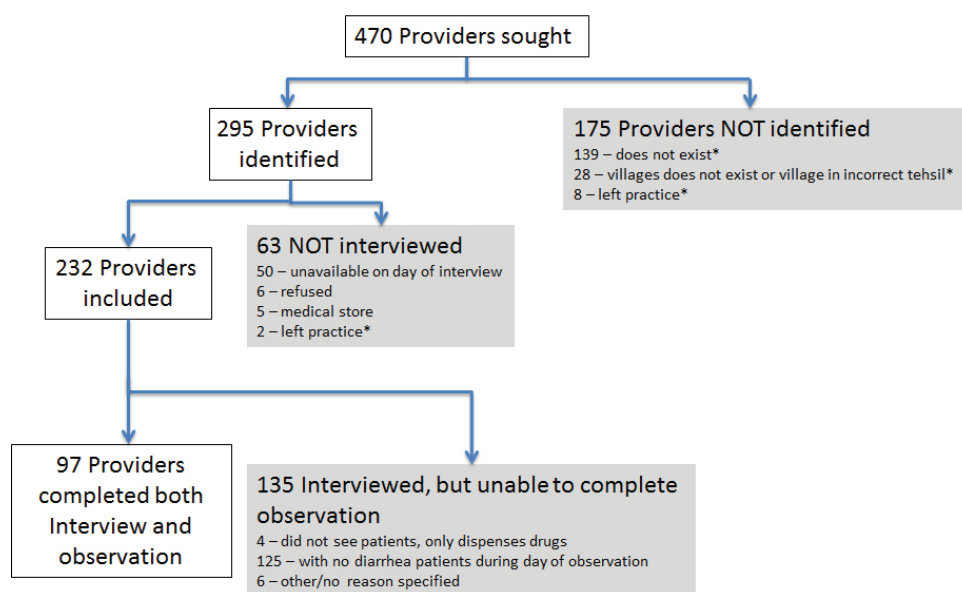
470 Providers sought

295 Providers identified

175 Providers NOT identified
139 – does not exist*
28 – villages does not exist or village in incorrect tehsil*
8 – left practice*

232 Providers included

63 NOT interviewed
50 – unavailable on day of interview
6 – refused
5 – medical store
2 – left practice*

97 Providers completed both Interview and observation

135 Interviewed, but unable to complete observation
4 – did not see patients, only dispenses drugs
125 – with no diarrhea patients during day of observation
6 – other/no reason specified